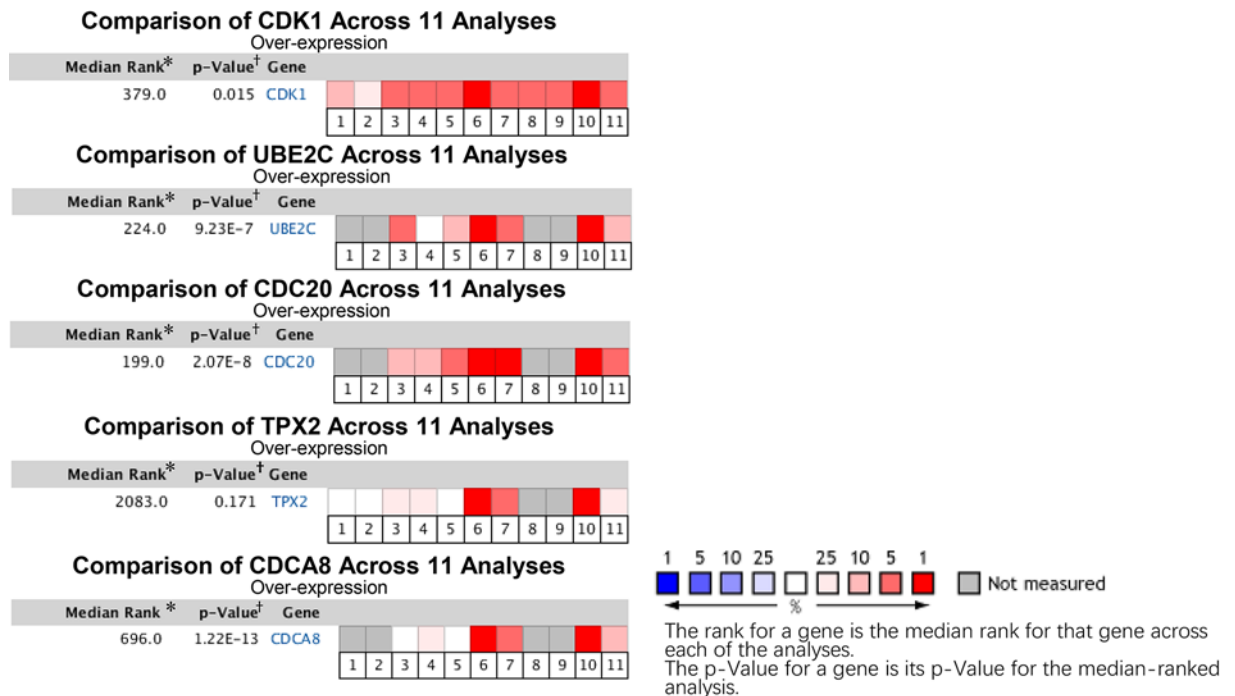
Comparison of CDK1 Across 11 Analyses
Over-expression

| Median Rank* | p-Value† | Gene |
|---|---|---|
| 379.0 | 0.015 | CDK1 |

1 2 3 4 5 6 7 8 9 10 11

Comparison of UBE2C Across 11 Analyses
Over-expression

| Median Rank* | p-Value† | Gene |
|---|---|---|
| 224.0 | 9.23E-7 | UBE2C |

1 2 3 4 5 6 7 8 9 10 11

Comparison of CDC20 Across 11 Analyses
Over-expression

| Median Rank* | p-Value† | Gene |
|---|---|---|
| 199.0 | 2.07E-8 | CDC20 |

1 2 3 4 5 6 7 8 9 10 11

Comparison of TPX2 Across 11 Analyses
Over-expression

| Median Rank* | p-Value† | Gene |
|---|---|---|
| 2083.0 | 0.171 | TPX2 |

1 2 3 4 5 6 7 8 9 10 11

Comparison of CDCA8 Across 11 Analyses
Over-expression

| Median Rank* | p-Value† | Gene |
|---|---|---|
| 696.0 | 1.22E-13 | CDCA8 |

1 2 3 4 5 6 7 8 9 10 11

1 5 10 25 25 10 5 1
Not measured
%

The rank for a gene is the median rank for that gene across each of the analyses.
The p-Value for a gene is its p-Value for the median-ranked analysis.